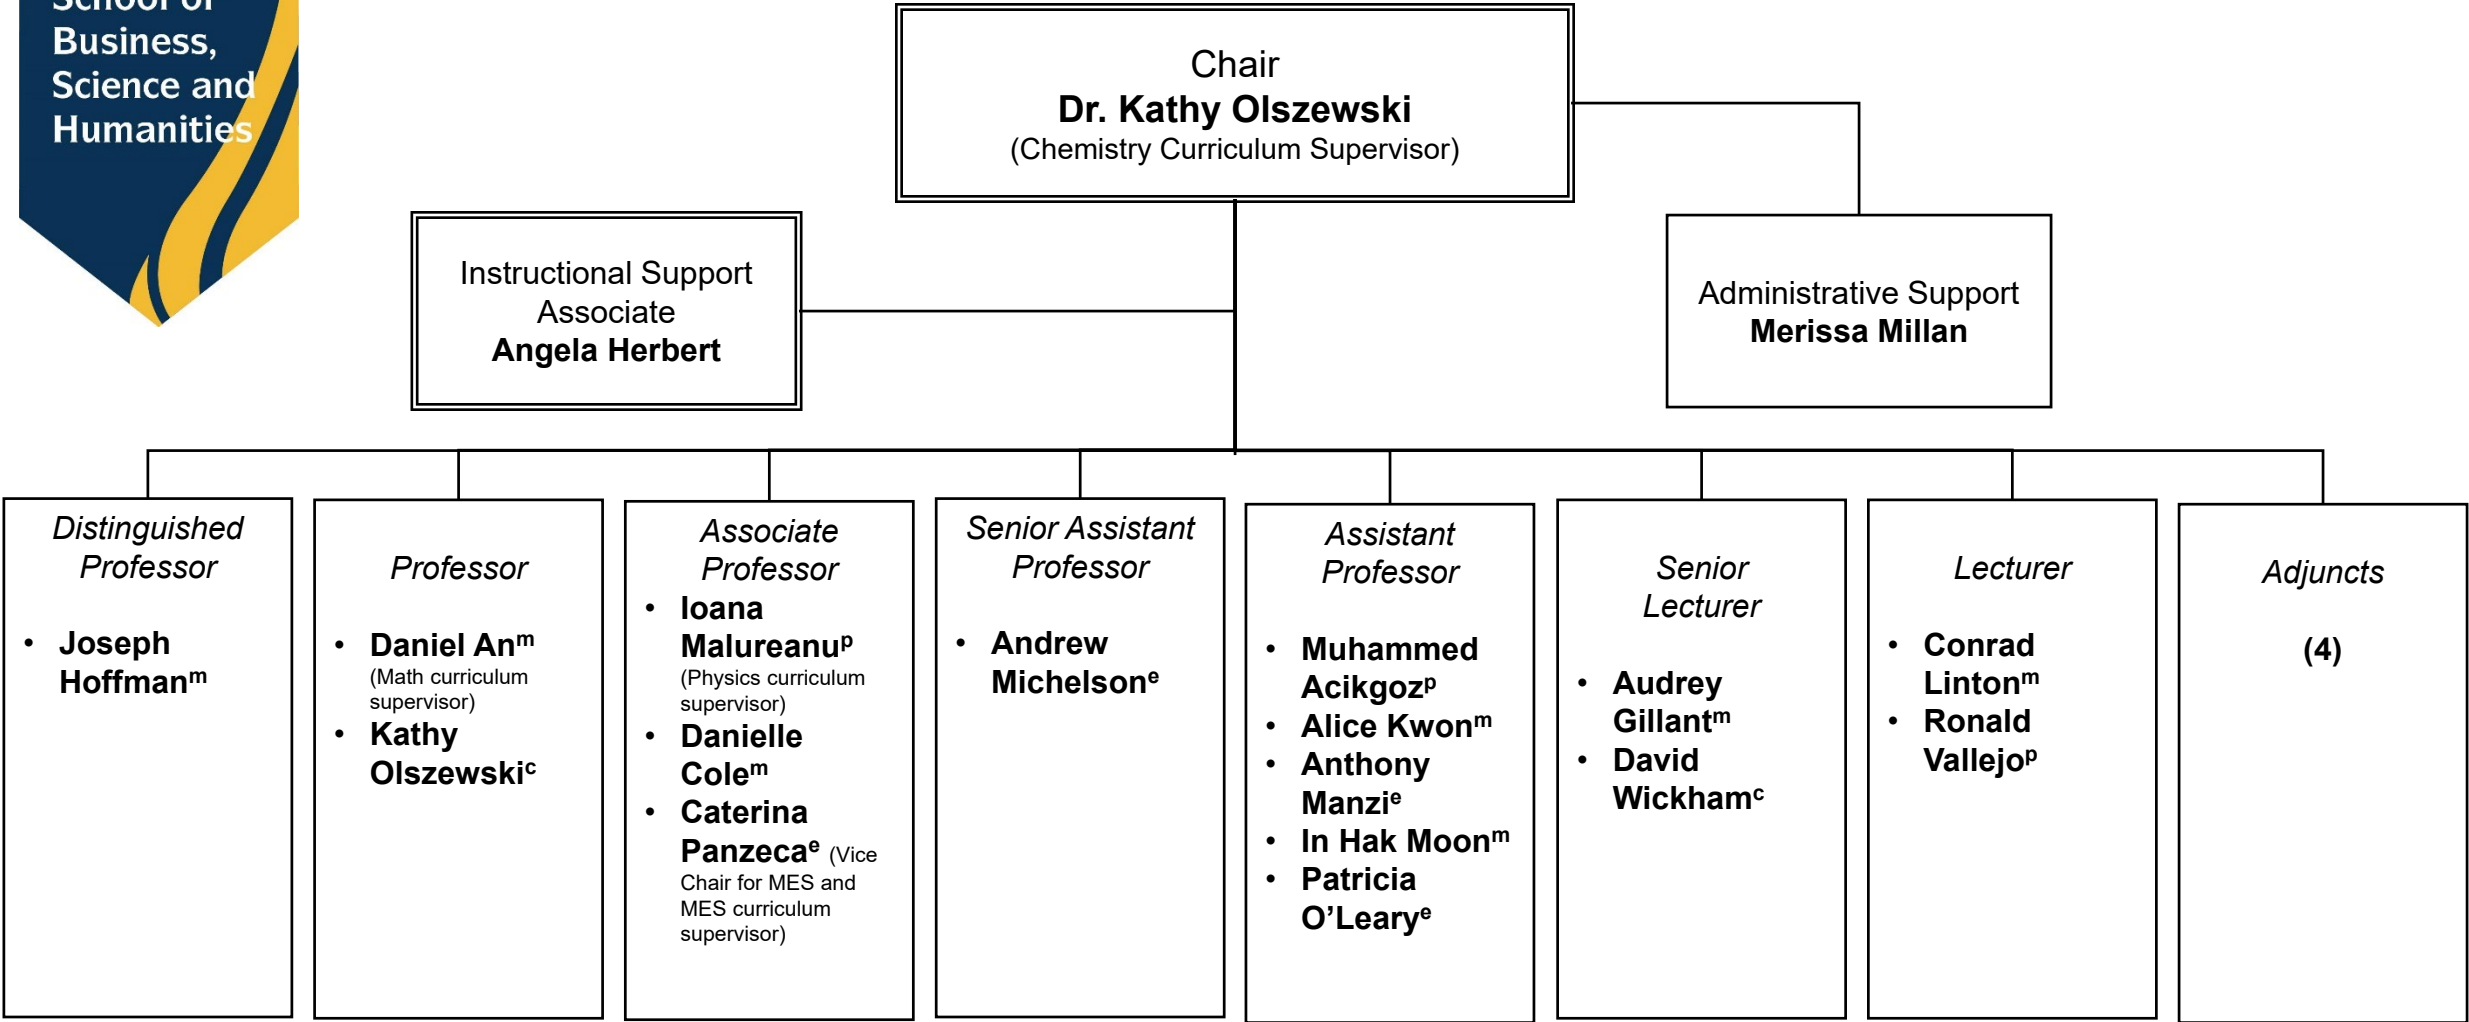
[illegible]
Business, Science and Humanities

Chair
**Dr. Kathy Olszewski**
(Chemistry Curriculum Supervisor)

Instructional Support Associate
**Angela Herbert**

Administrative Support
**Merissa Millan**

*Distinguished Professor*
- **Joseph Hoffman$^m$**

*Professor*
- **Daniel An$^m$** (Math curriculum supervisor)
- **Kathy Olszewski$^c$**

*Associate Professor*
- **Ioana Malureanu$^p$** (Physics curriculum supervisor)
- **Danielle Cole$^m$**
- **Caterina Panzeca$^e$** (Vice Chair for MES and MES curriculum supervisor)

*Senior Assistant Professor*
- **Andrew Michelson$^e$**

*Assistant Professor*
- **Muhammed Acikgoz$^p$**
- **Alice Kwon$^m$**
- **Anthony Manzi$^e$**
- **In Hak Moon$^m$**
- **Patricia O'Leary$^e$**

*Senior Lecturer*
- **Audrey Gillant$^m$**
- **David Wickham$^c$**

*Lecturer*
- **Conrad Linton$^m$**
- **Ronald Vallejo$^p$**

*Adjuncts*
**(4)**